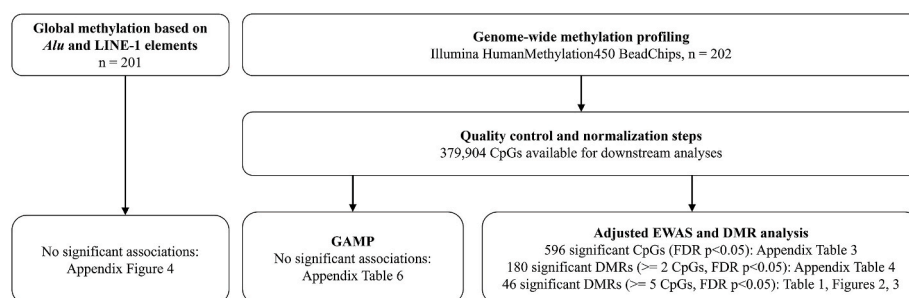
Global methylation based on *Alu* and LINE-1 elements
n = 201

Genome-wide methylation profiling
Illumina HumanMethylation450 BeadChips, n = 202

Quality control and normalization steps
379,904 CpGs available for downstream analyses

No significant associations:
Appendix Figure 4

GAMP
No significant associations:
Appendix Table 6

Adjusted EWAS and DMR analysis
596 significant CpGs (FDR p<0.05): Appendix Table 3
180 significant DMRs (>= 2 CpGs, FDR p<0.05): Appendix Table 4
46 significant DMRs (>= 5 CpGs, FDR p<0.05): Table 1, Figures 2, 3